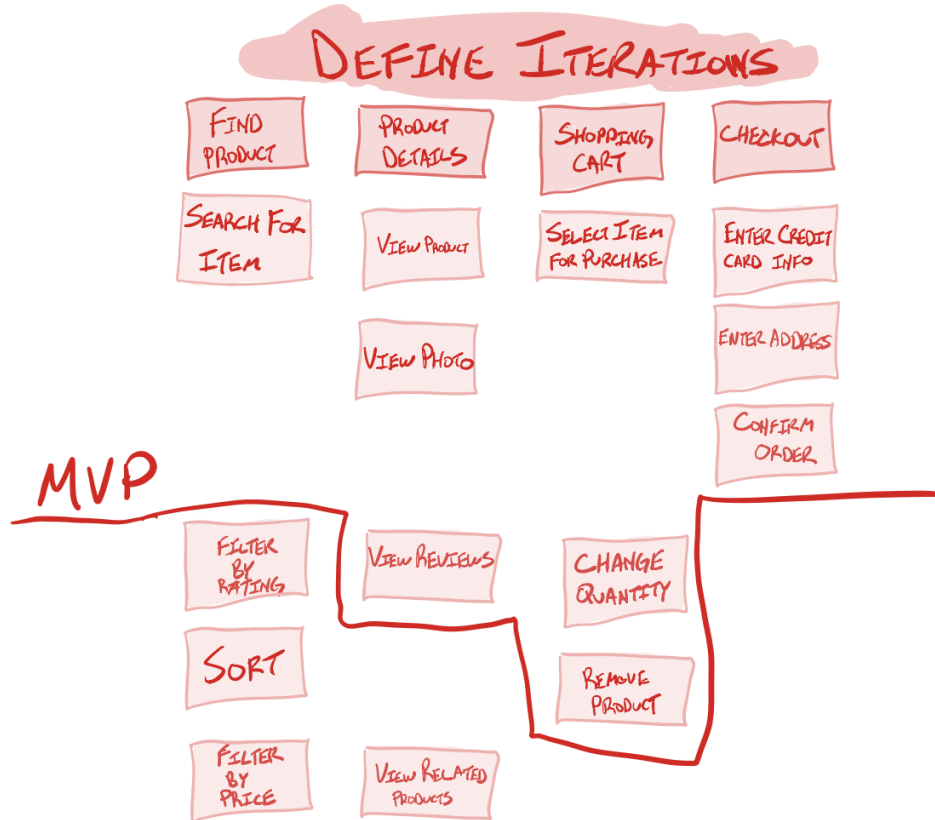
DEFINE ITERATIONS

FIND PRODUCT

PRODUCT DETAILS

SHOPPING CART

CHECKOUT

SEARCH FOR ITEM

VIEW PRODUCT

SELECT ITEM FOR PURCHASE

ENTER CREDIT CARD INFO

VIEW PHOTO

ENTER ADDRESS

CONFIRM ORDER

MVP

FILTER BY RATING

VIEW REVIEWS

CHANGE QUANTITY

SORT

REMOVE PRODUCT

FILTER BY PRICE

VIEW RELATED PRODUCTS